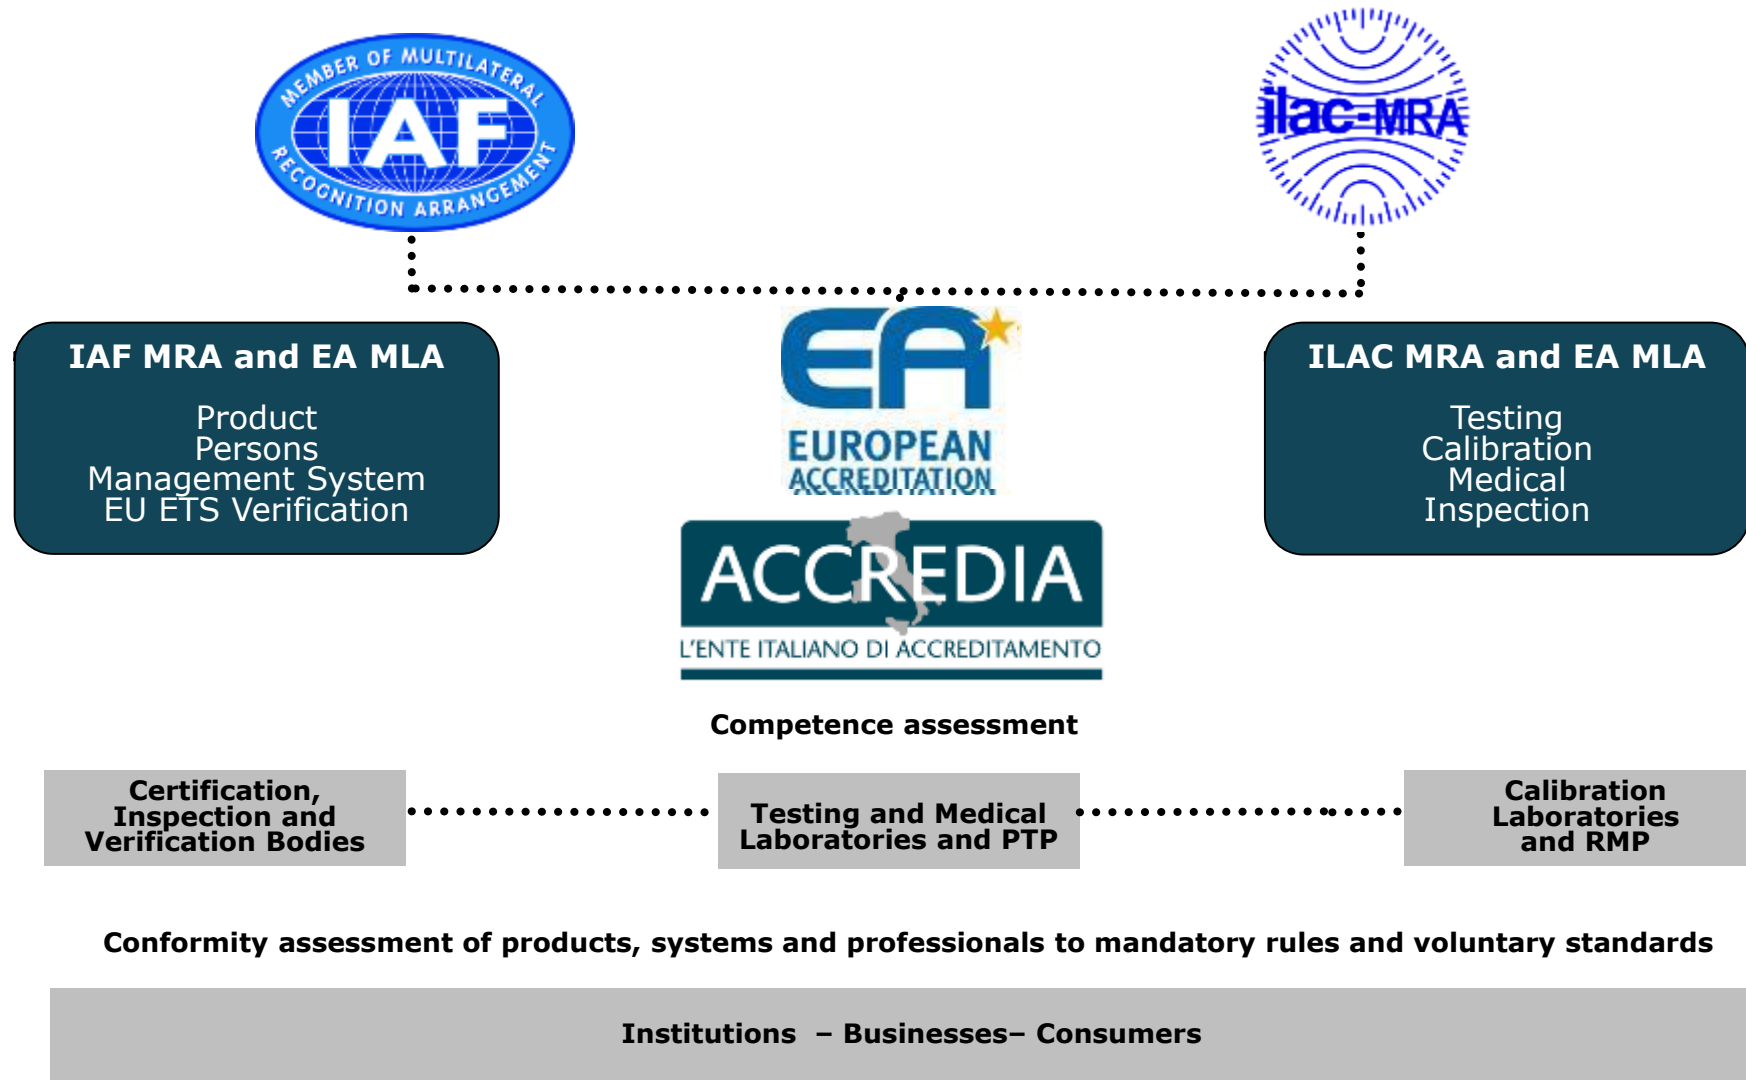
MEMBER OF MULTILATERAL
IAF
RECOGNITION ARRANGEMENT

ilac-MRA

IAF MRA and EA MLA

Product
Persons
Management System
EU ETS Verification

EA
EUROPEAN
ACCREDITATION

ILAC MRA and EA MLA

Testing
Calibration
Medical
Inspection

ACCREDIA
L'ENTE ITALIANO DI ACCREDITAMENTO

Competence assessment

Certification, Inspection and Verification Bodies

Testing and Medical Laboratories and PTP

Calibration Laboratories and RMP

Conformity assessment of products, systems and professionals to mandatory rules and voluntary standards

Institutions – Businesses– Consumers